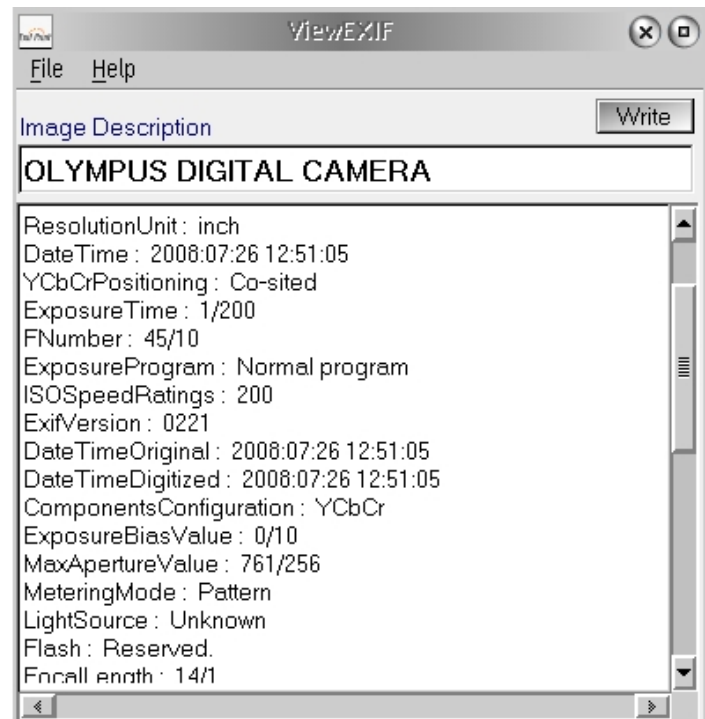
ViewEXIF

File Help

Write

Image Description

OLYMPUS DIGITAL CAMERA

ResolutionUnit : inch
DateTime : 2008:07:26 12:51:05
YCbCrPositioning : Co-sited
ExposureTime : 1/200
FNumber : 45/10
ExposureProgram : Normal program
ISOSpeedRatings : 200
ExifVersion : 0221
DateTimeOriginal : 2008:07:26 12:51:05
DateTimeDigitized : 2008:07:26 12:51:05
ComponentsConfiguration : YCbCr
ExposureBiasValue : 0/10
MaxApertureValue : 761/256
MeteringMode : Pattern
LightSource : Unknown
Flash : Reserved.
FocalLength : 14/1